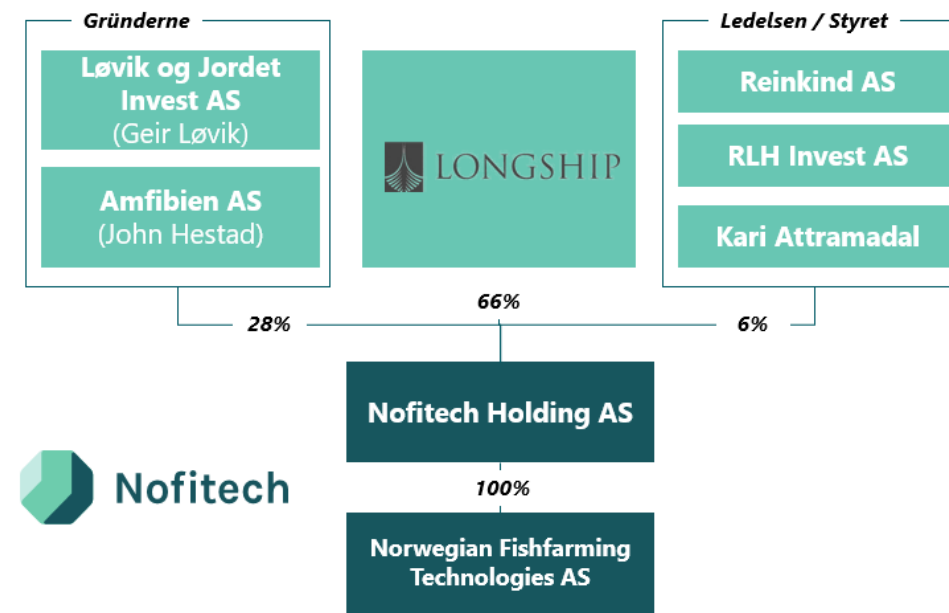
Gründerne

Løvik og Jordet Invest AS
(Geir Løvik)

Amfibien AS
(John Hestad)

LONGSHIP

Ledelsen / Styret

Reinkind AS

RLH Invest AS

Kari Attramadal

28%

66%

6%

Nofitech Holding AS

Nofitech

100%

Norwegian Fishfarming Technologies AS